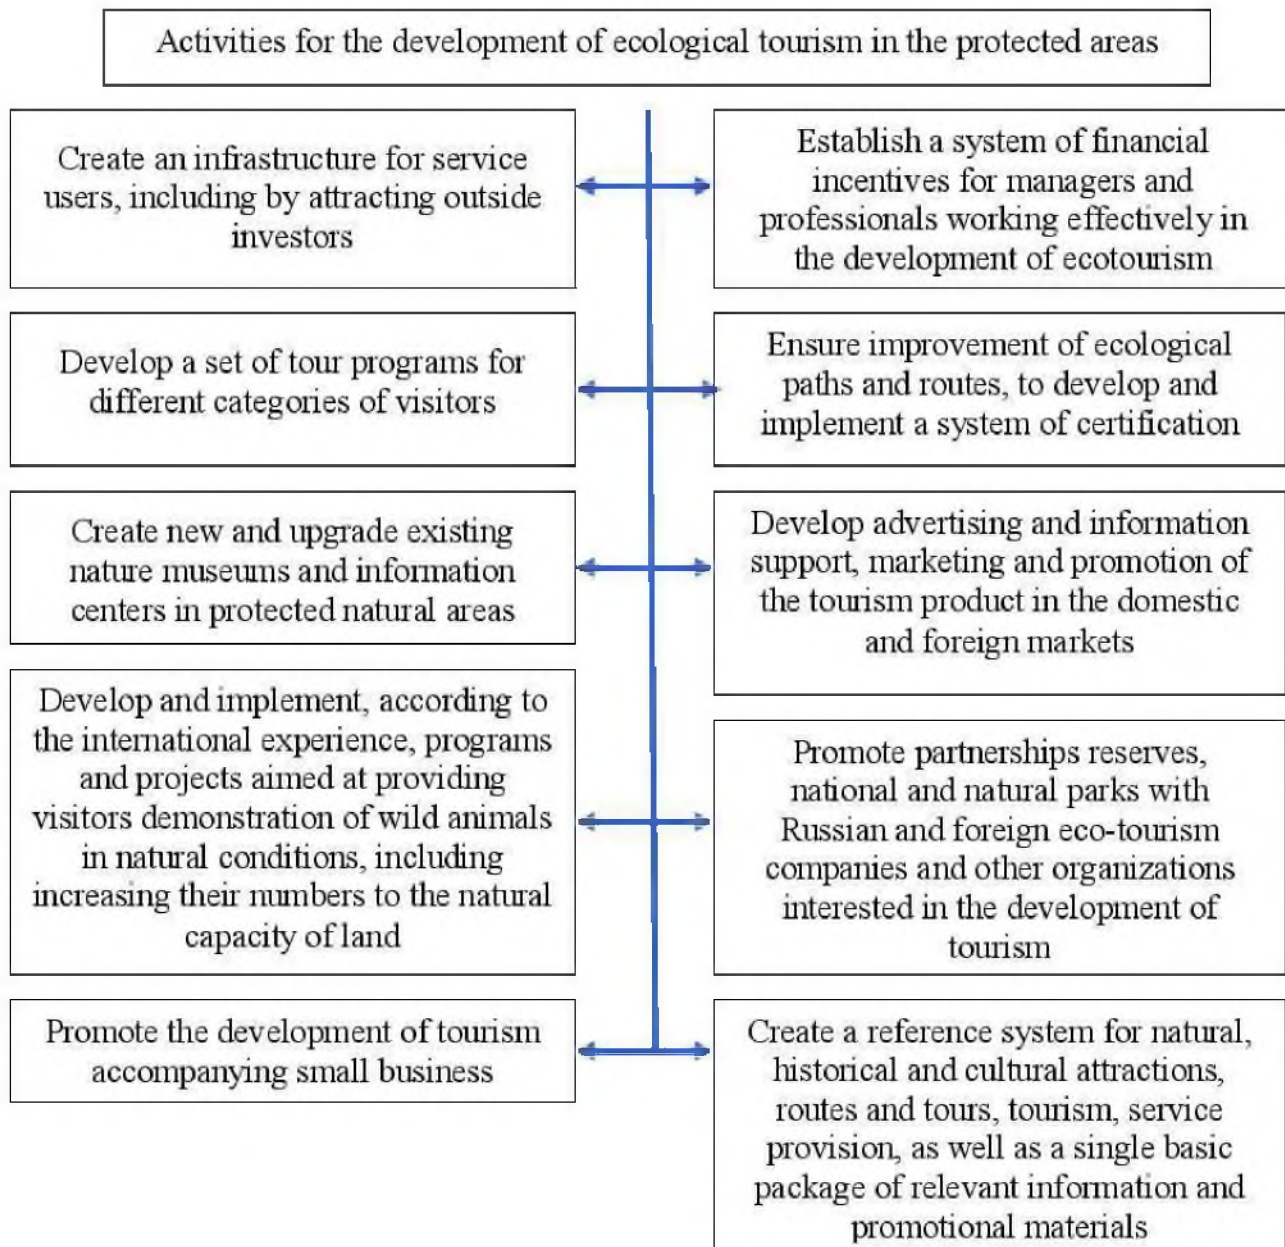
Activities for the development of ecological tourism in the protected areas

Create an infrastructure for service users, including by attracting outside investors

Establish a system of financial incentives for managers and professionals working effectively in the development of ecotourism

Develop a set of tour programs for different categories of visitors

Ensure improvement of ecological paths and routes, to develop and implement a system of certification

Create new and upgrade existing nature museums and information centers in protected natural areas

Develop advertising and information support, marketing and promotion of the tourism product in the domestic and foreign markets

Develop and implement, according to the international experience, programs and projects aimed at providing visitors demonstration of wild animals in natural conditions, including increasing their numbers to the natural capacity of land

Promote partnerships reserves, national and natural parks with Russian and foreign eco-tourism companies and other organizations interested in the development of tourism

Promote the development of tourism accompanying small business

Create a reference system for natural, historical and cultural attractions, routes and tours, tourism, service provision, as well as a single basic package of relevant information and promotional materials